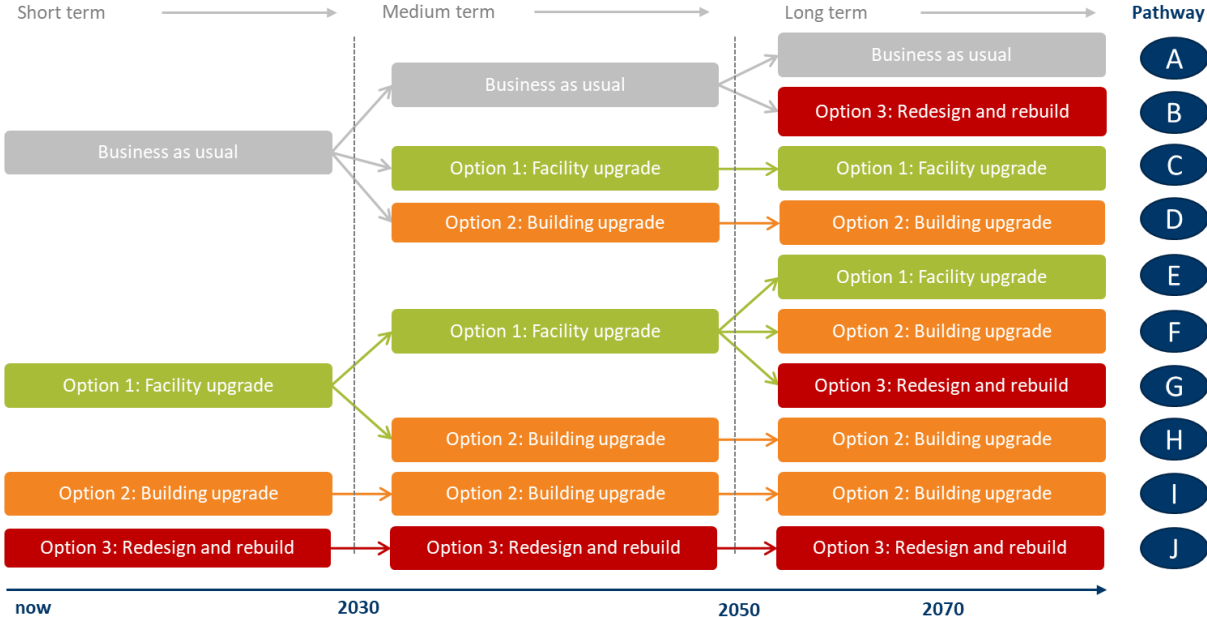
Short term Medium term Long term Pathway

Business as usual

Business as usual

Business as usual

A

Option 3: Redesign and rebuild

B

Option 1: Facility upgrade

Option 1: Facility upgrade

C

Option 2: Building upgrade

Option 2: Building upgrade

D

Option 1: Facility upgrade

E

Option 1: Facility upgrade

Option 2: Building upgrade

F

Option 1: Facility upgrade

Option 3: Redesign and rebuild

G

Option 2: Building upgrade

Option 2: Building upgrade

H

Option 2: Building upgrade

Option 2: Building upgrade

Option 2: Building upgrade

I

Option 3: Redesign and rebuild

Option 3: Redesign and rebuild

Option 3: Redesign and rebuild

J

now 2030 2050 2070